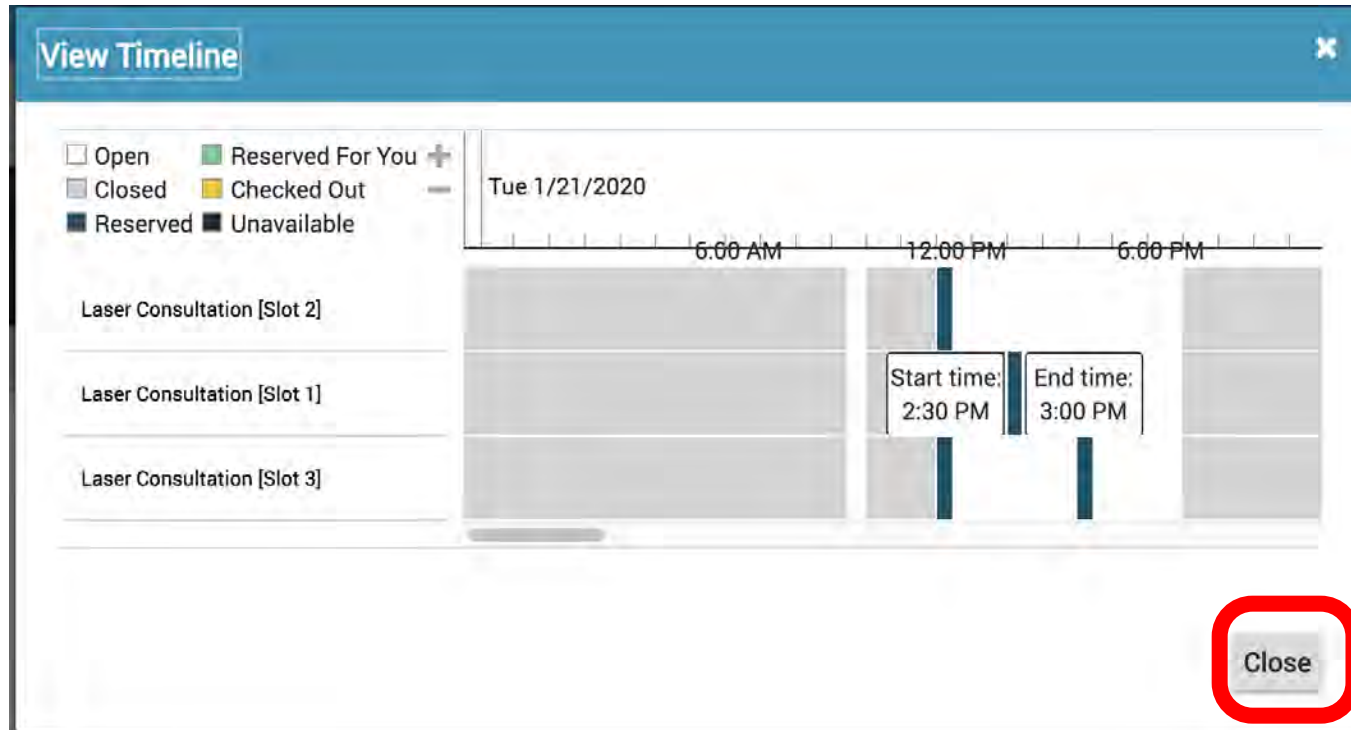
View Timeline

Open
Closed
Reserved
Reserved For You
Checked Out
Unavailable

Tue 1/21/2020

6:00 AM
12:00 PM
6:00 PM

Laser Consultation [Slot 2]
Laser Consultation [Slot 1]
Laser Consultation [Slot 3]

Start time: 2:30 PM
End time: 3:00 PM

Close